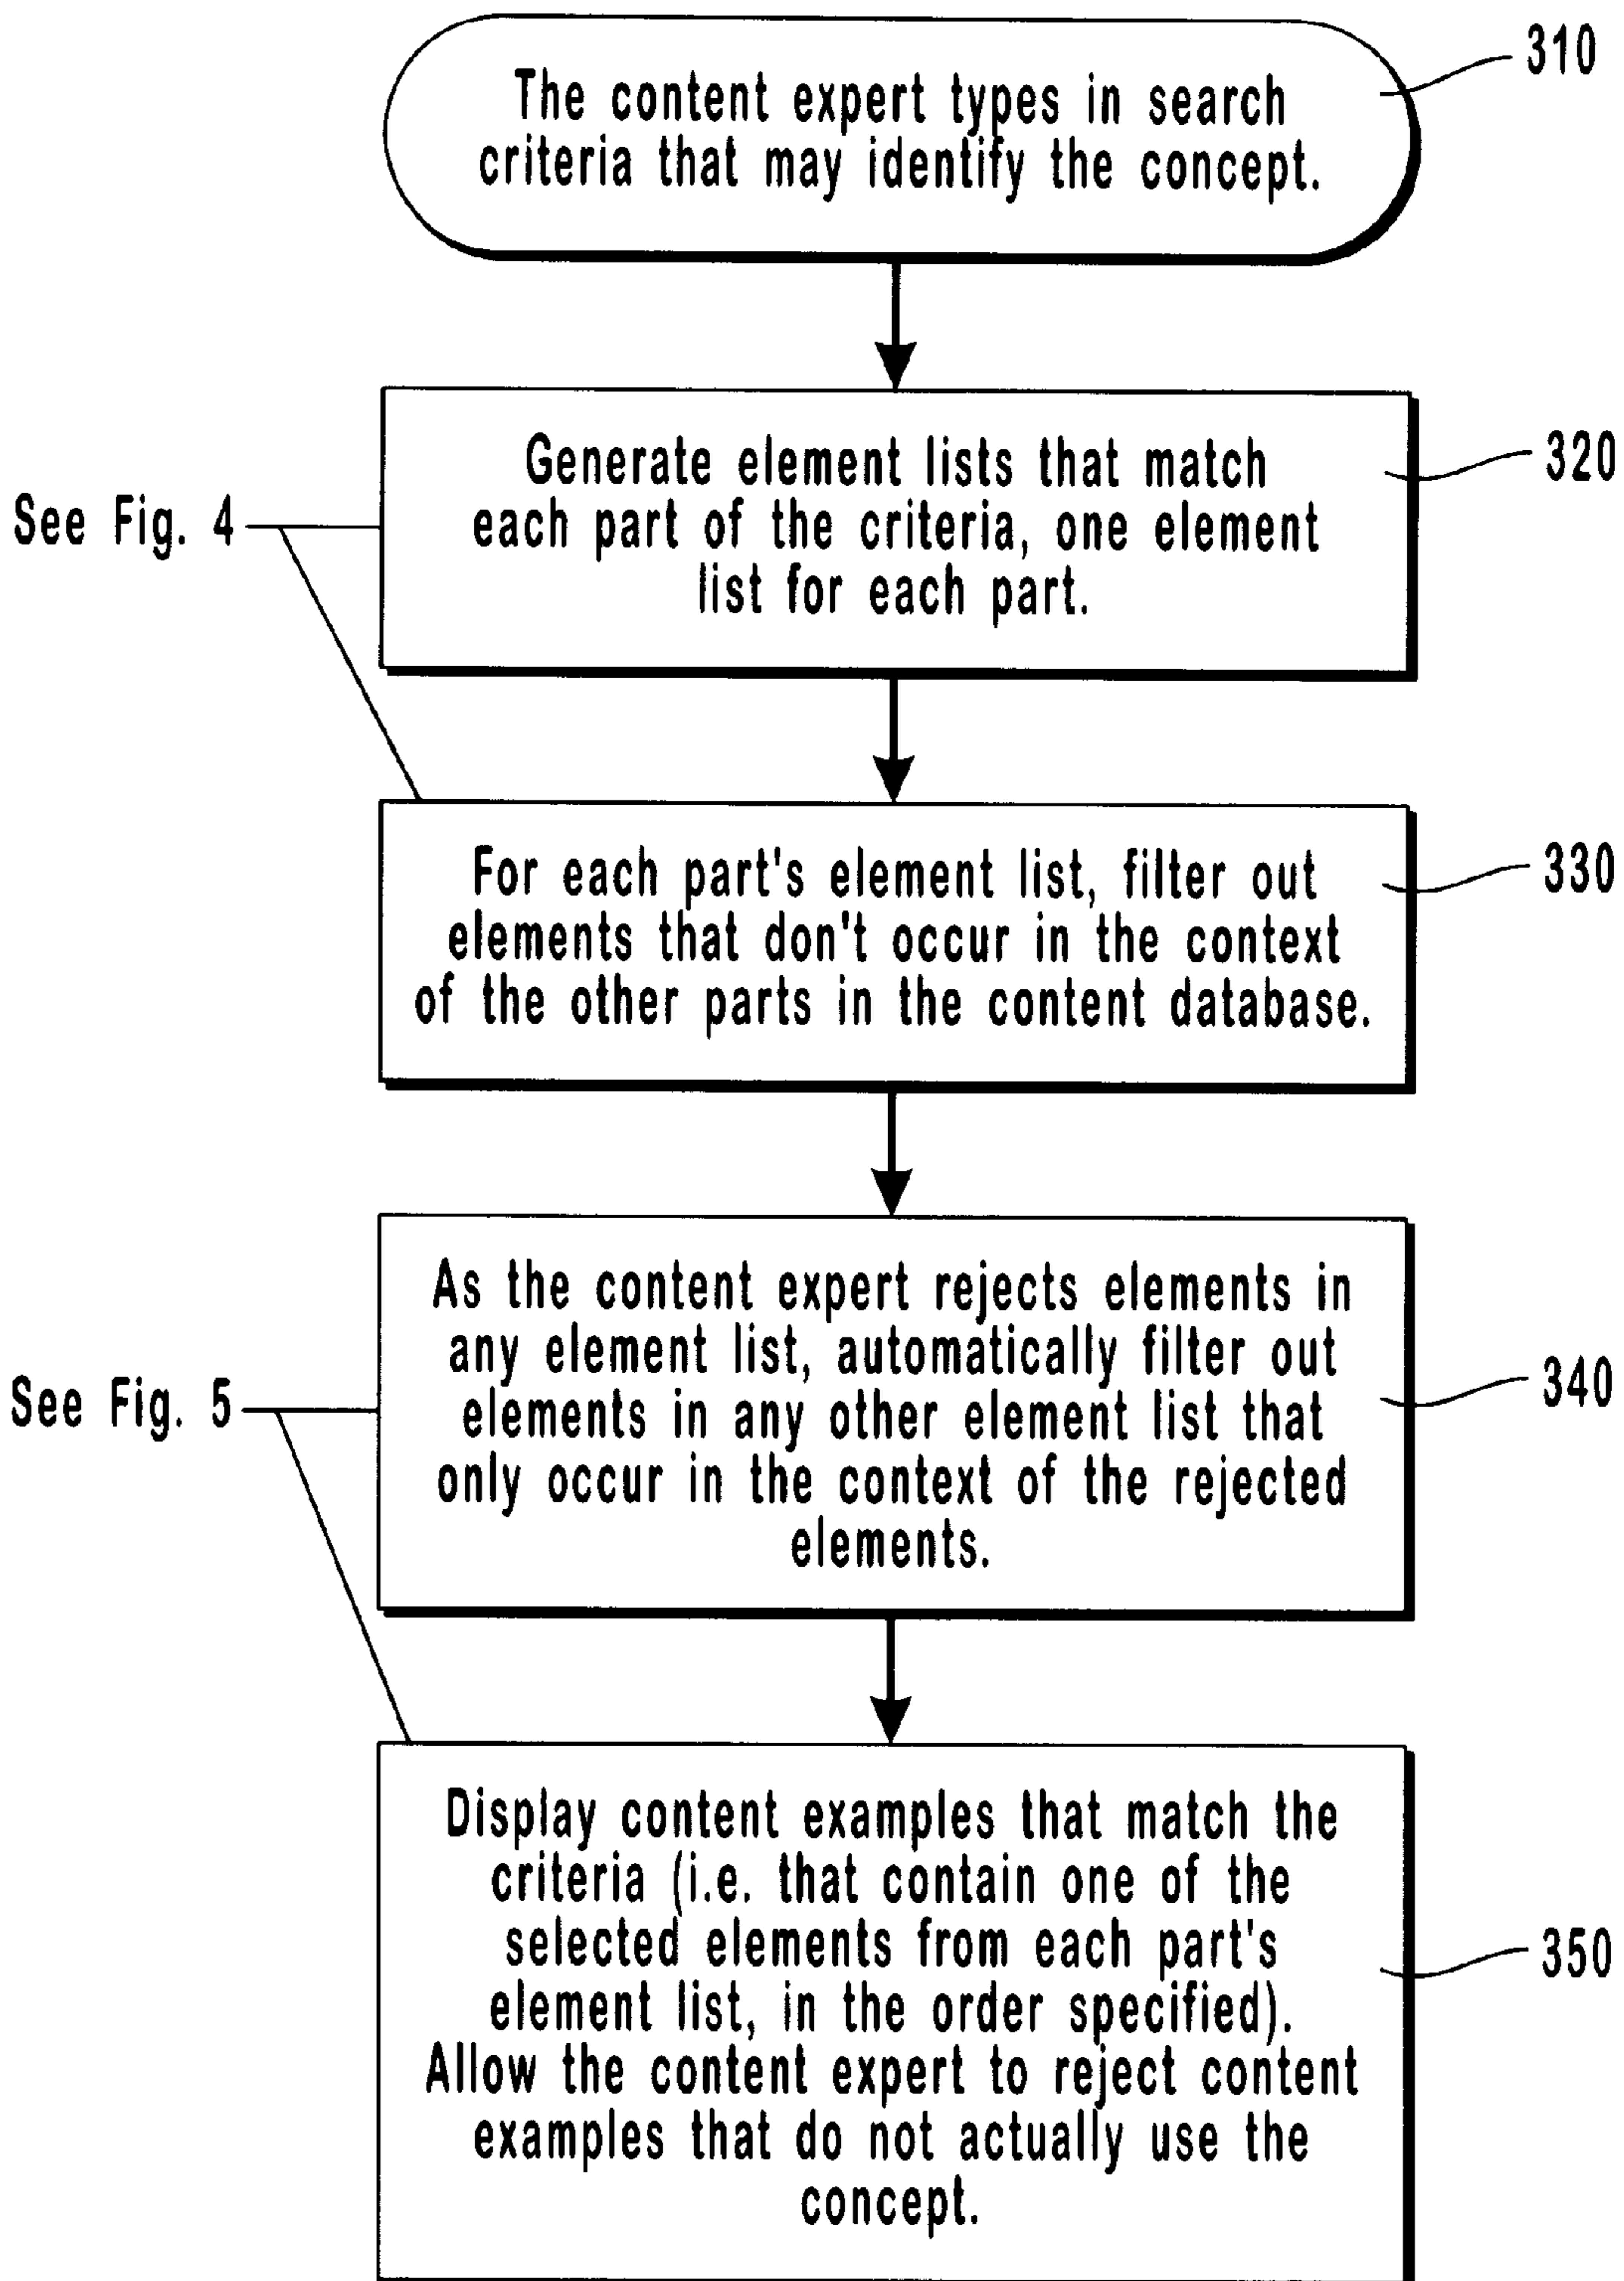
310

The content expert types in search criteria that may identify the concept.

See Fig. 4

Generate element lists that match each part of the criteria, one element list for each part.

320

For each part's element list, filter out elements that don't occur in the context of the other parts in the content database.

330

See Fig. 5

As the content expert rejects elements in any element list, automatically filter out elements in any other element list that only occur in the context of the rejected elements.

340

Display content examples that match the criteria (i.e. that contain one of the selected elements from each part's element list, in the order specified). Allow the content expert to reject content examples that do not actually use the concept.

350